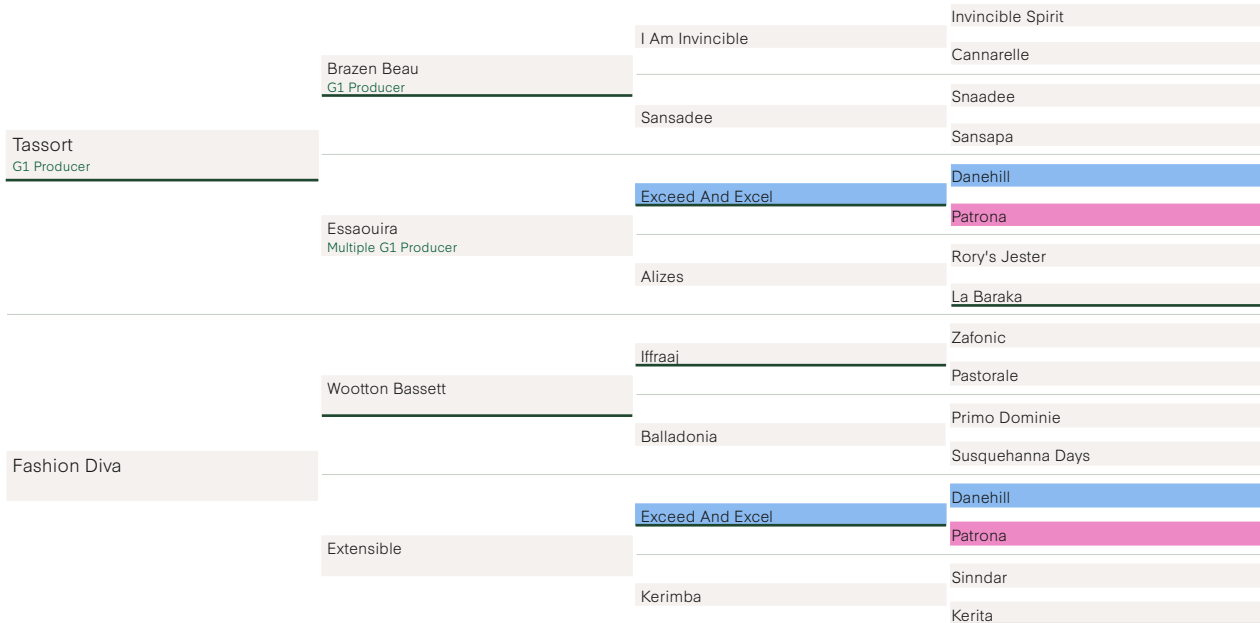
Tassort
G1 Producer

Brazen Beau
G1 Producer

I Am Invincible

Invincible Spirit

Cannarelle

Sansadee

Snaadee

Sansapa

Essaouira
Multiple G1 Producer

Exceed And Excel

Danehill

Patrona

Alizes

Rory's Jester

La Baraka

Fashion Diva

Wootton Bassett

Iffraaj

Zafonic

Pastorale

Balladonia

Primo Dominie

Susquehanna Days

Extensible

Exceed And Excel

Danehill

Patrona

Kerimba

Sinndar

Kerita